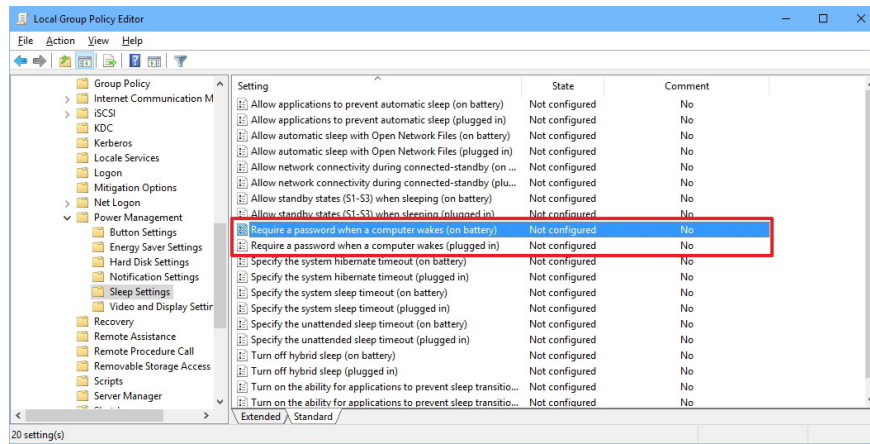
Local Group Policy Editor

File Action View Help

Group Policy
Internet Communication M
iSCSI
KDC
Kerberos
Locale Services
Logon
Mitigation Options
Net Logon
Power Management
Button Settings
Energy Saver Settings
Hard Disk Settings
Notification Settings
Sleep Settings
Video and Display Settir
Recovery
Remote Assistance
Remote Procedure Call
Removable Storage Access
Scripts
Server Manager

| Setting | State | Comment |
|---|---|---|
| Allow applications to prevent automatic sleep (on battery) | Not configured | No |
| Allow applications to prevent automatic sleep (plugged in) | Not configured | No |
| Allow automatic sleep with Open Network Files (on battery) | Not configured | No |
| Allow automatic sleep with Open Network Files (plugged in) | Not configured | No |
| Allow network connectivity during connected-standby (on ... | Not configured | No |
| Allow network connectivity during connected-standby (plu... | Not configured | No |
| Allow standby states (S1-S3) when sleeping (on battery) | Not configured | No |
| Allow standby states (S1-S3) when sleeping (plugged in) | Not configured | No |
| Require a password when a computer wakes (on battery) | Not configured | No |
| Require a password when a computer wakes (plugged in) | Not configured | No |
| Specify the system hibernate timeout (on battery) | Not configured | No |
| Specify the system hibernate timeout (plugged in) | Not configured | No |
| Specify the system sleep timeout (on battery) | Not configured | No |
| Specify the system sleep timeout (plugged in) | Not configured | No |
| Specify the unattended sleep timeout (on battery) | Not configured | No |
| Specify the unattended sleep timeout (plugged in) | Not configured | No |
| Turn off hybrid sleep (on battery) | Not configured | No |
| Turn off hybrid sleep (plugged in) | Not configured | No |
| Turn on the ability for applications to prevent sleep transitio... | Not configured | No |
| Turn on the ability for applications to prevent sleep transitio... | Not configured | No |

Extended Standard

20 setting(s)